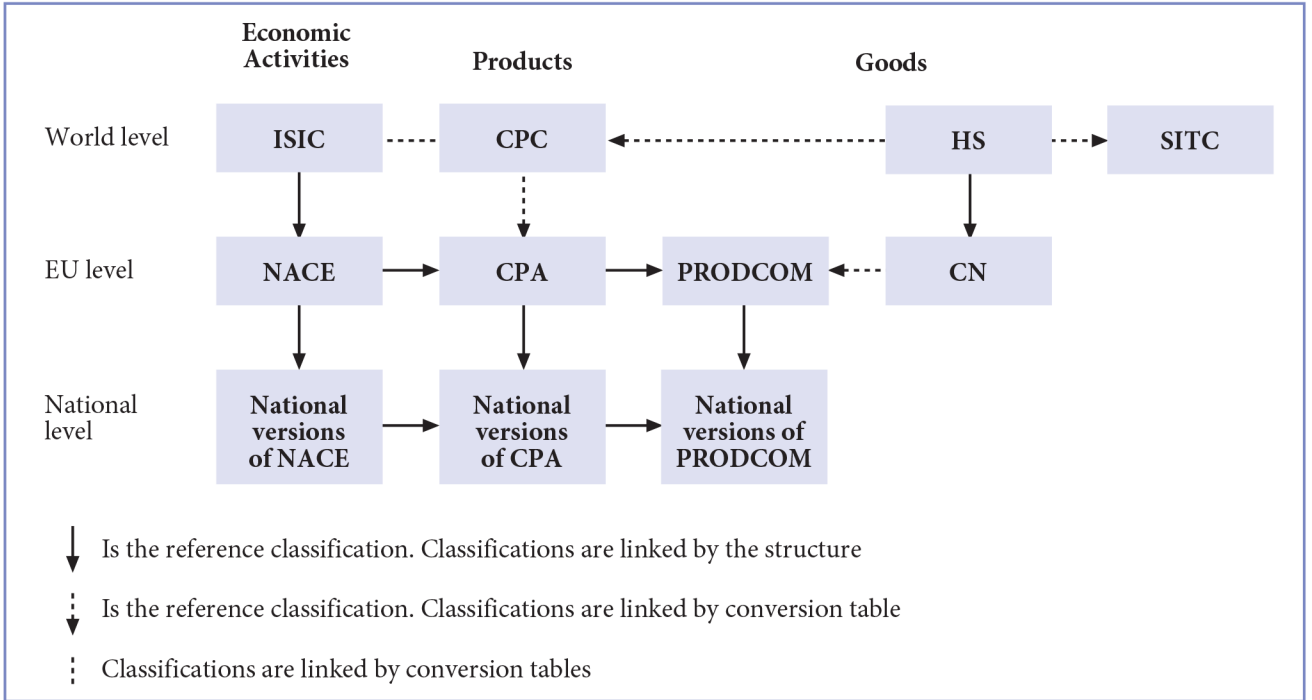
Economic Activities

Products

Goods

World level

ISIC

CPC

HS

SITC

EU level

NACE

CPA

PRODCOM

CN

National level

National versions of NACE

National versions of CPA

National versions of PRODCOM

Is the reference classification. Classifications are linked by the structure

Is the reference classification. Classifications are linked by conversion table

Classifications are linked by conversion tables